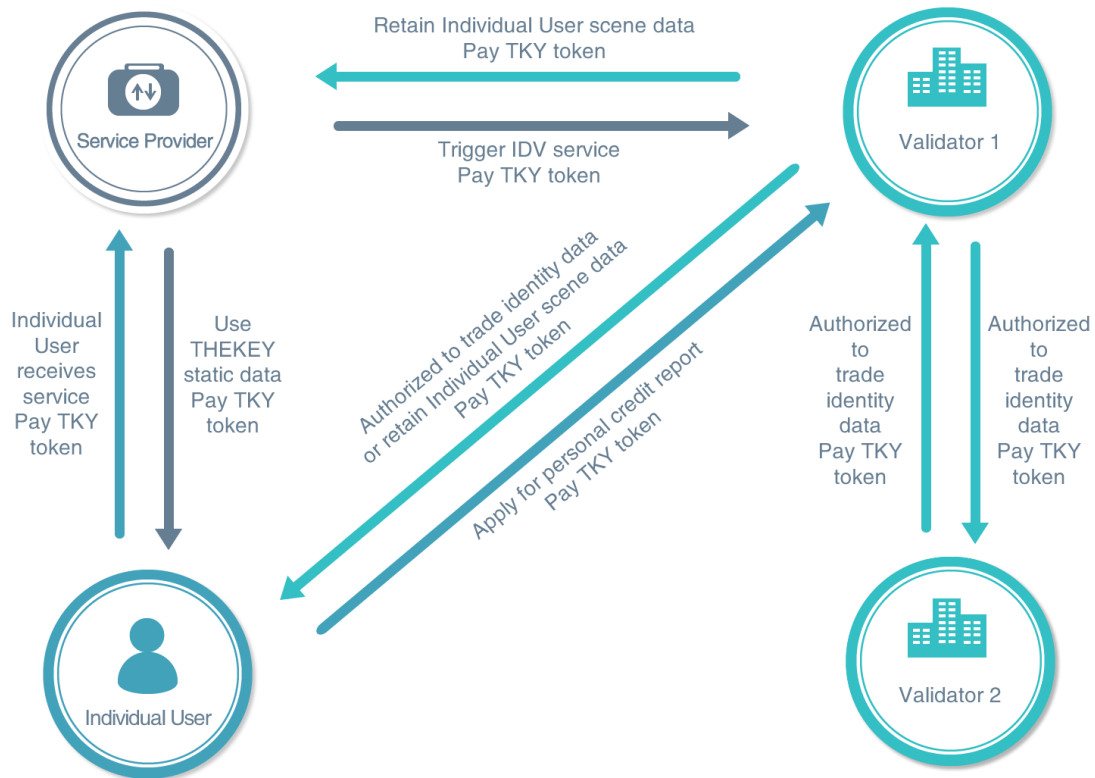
Retain Individual User scene data
Pay TKY token

Service Provider

Trigger IDV service
Pay TKY token

Validator 1

Individual User receives service Pay TKY token

Use THEKEY static data Pay TKY token

Authorized to trade identity data or retain Individual User scene data
Pay TKY token

Apply for personal credit report
Pay TKY token

Authorized to trade identity data Pay TKY token

Authorized to trade identity data Pay TKY token

Individual User

Validator 2